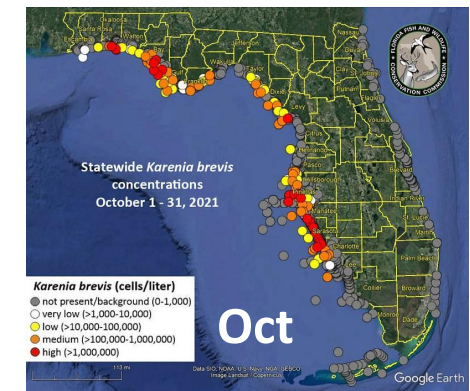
Statewide Karenia brevis concentrations
October 1 - 31, 2021

Karenia brevis (cells/liter)
not present/background (0-1,000)
very low (>1,000-10,000)
low (>10,000-100,000)
medium (>100,000-1,000,000)
high (>1,000,000)

Oct

FLORIDA FISH AND WILDLIFE CONSERVATION COMMISSION

Okaloosa
Escambia
Jefferson
Nassau
Taylor
Dixie
Levy
Citrus
Hernando
Pasco
Hillsborough
Pinellas
Manatee
Sarasota
Charlotte
Lee
Collier
Palm Beach
Broward
Dade
Monroe

Data SIO, NOAA, U.S. Navy, NGA, GEBCO
Image Landsat / Copernicus
113 mi
Google Earth